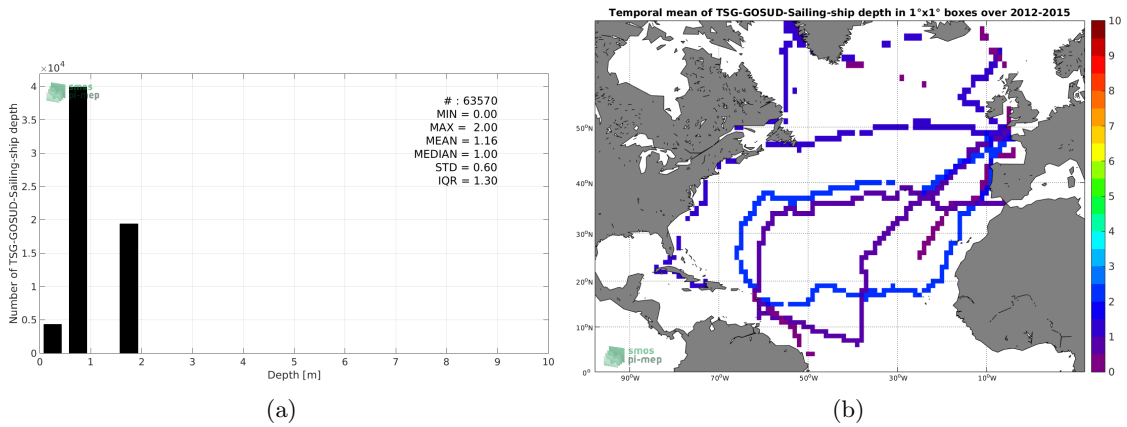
$\times10^4$

smos
pi-mep

4
3.5
3
2.5
2
1.5
1
0.5
0

Number of TSG-GOSUD-Sailing-ship depth

# : 63570
MIN = 0.00
MAX = 2.00
MEAN = 1.16
MEDIAN = 1.00
STD = 0.60
IQR = 1.30

0 1 2 3 4 5 6 7 8 9 10
Depth [m]

(a)

Temporal mean of TSG-GOSUD-Sailing-ship depth in 1°x1° boxes over 2012-2015

50°N
40°N
30°N
20°N
10°N
0°

90°W 70°W 50°W 30°W 10°W

smos
pi-mep

10
9
8
7
6
5
4
3
2
1
0

(b)